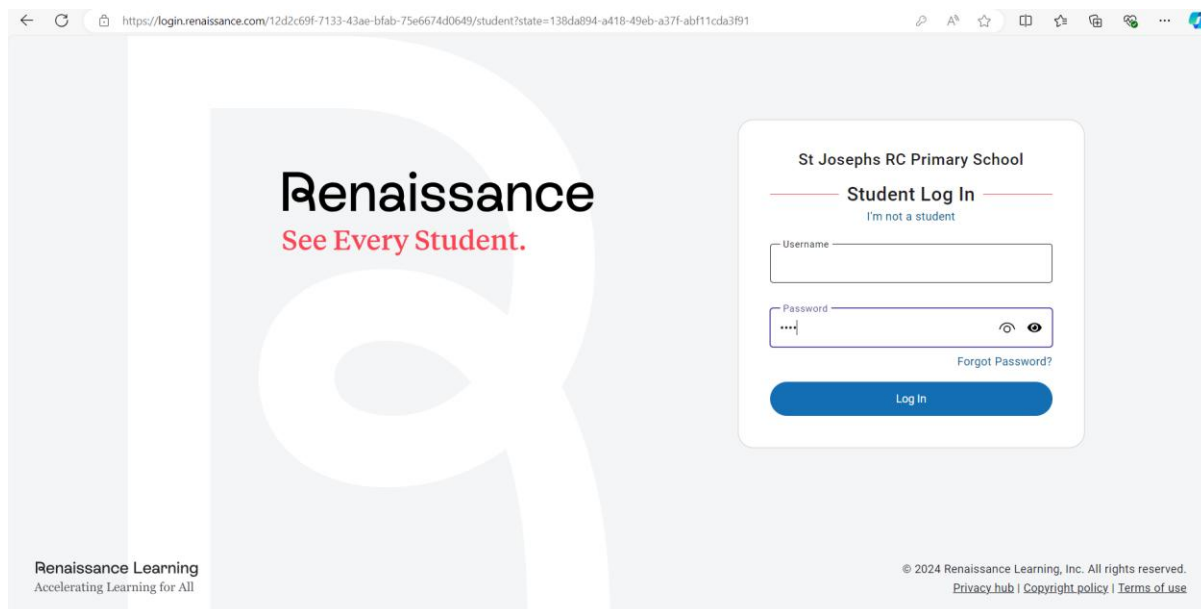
https://login.renaissance.com/12d2c69f-7133-43ae-bfab-75e6674d0649/student?state=138da894-a418-49eb-a37f-abf11cda3f91

Renaissance
See Every Student.

St Josephs RC Primary School
Student Log In
I'm not a student
Username
Password
••••
Forgot Password?
Log In

Renaissance Learning
Accelerating Learning for All

© 2024 Renaissance Learning, Inc. All rights reserved.
Privacy hub | Copyright policy | Terms of use